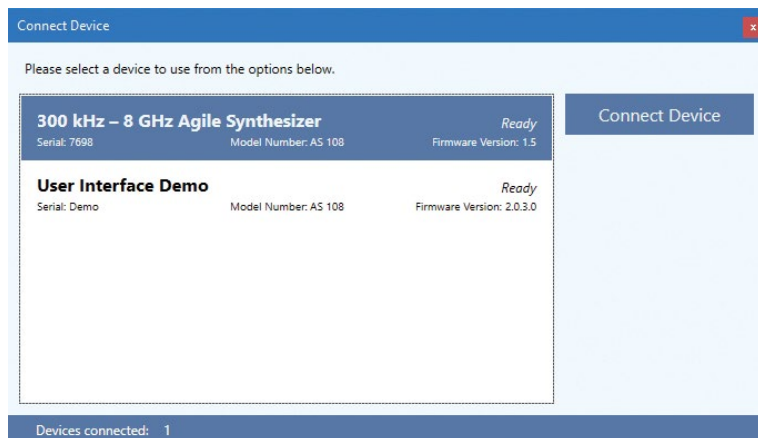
Connect Device

x

Please select a device to use from the options below.

300 kHz – 8 GHz Agile Synthesizer
Ready
Serial: 7698
Model Number: AS 108
Firmware Version: 1.5

User Interface Demo
Ready
Serial: Demo
Model Number: AS 108
Firmware Version: 2.0.3.0

Connect Device

Devices connected: 1